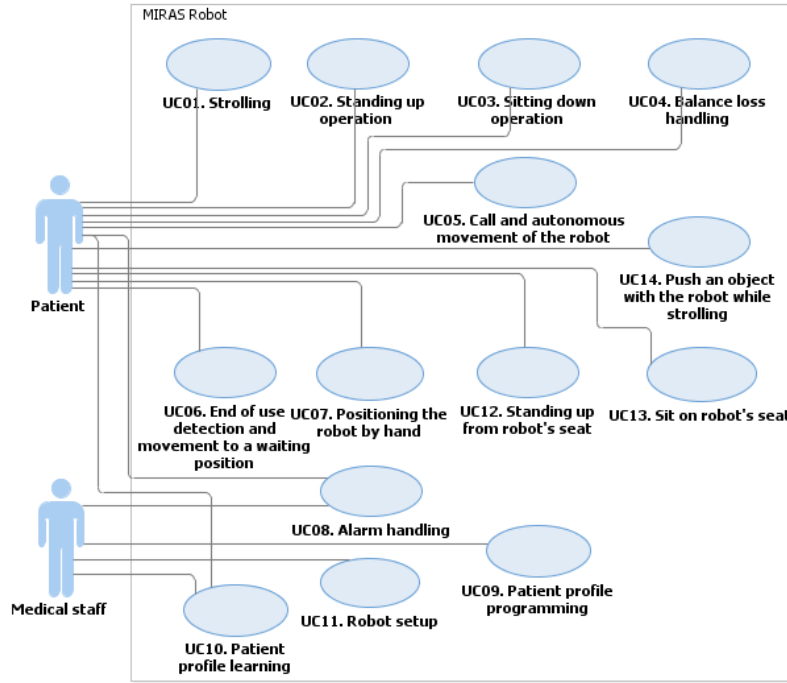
MIRAS Robot

UC01. Strolling

UC02. Standing up operation

UC03. Sitting down operation

UC04. Balance loss handling

UC05. Call and autonomous movement of the robot

UC14. Push an object with the robot while strolling

Patient

UC06. End of use detection and movement to a waiting position

UC07. Positioning the robot by hand

UC12. Standing up from robot's seat

UC13. Sit on robot's seat

UC08. Alarm handling

UC09. Patient profile programming

Medical staff

UC11. Robot setup

UC10. Patient profile learning